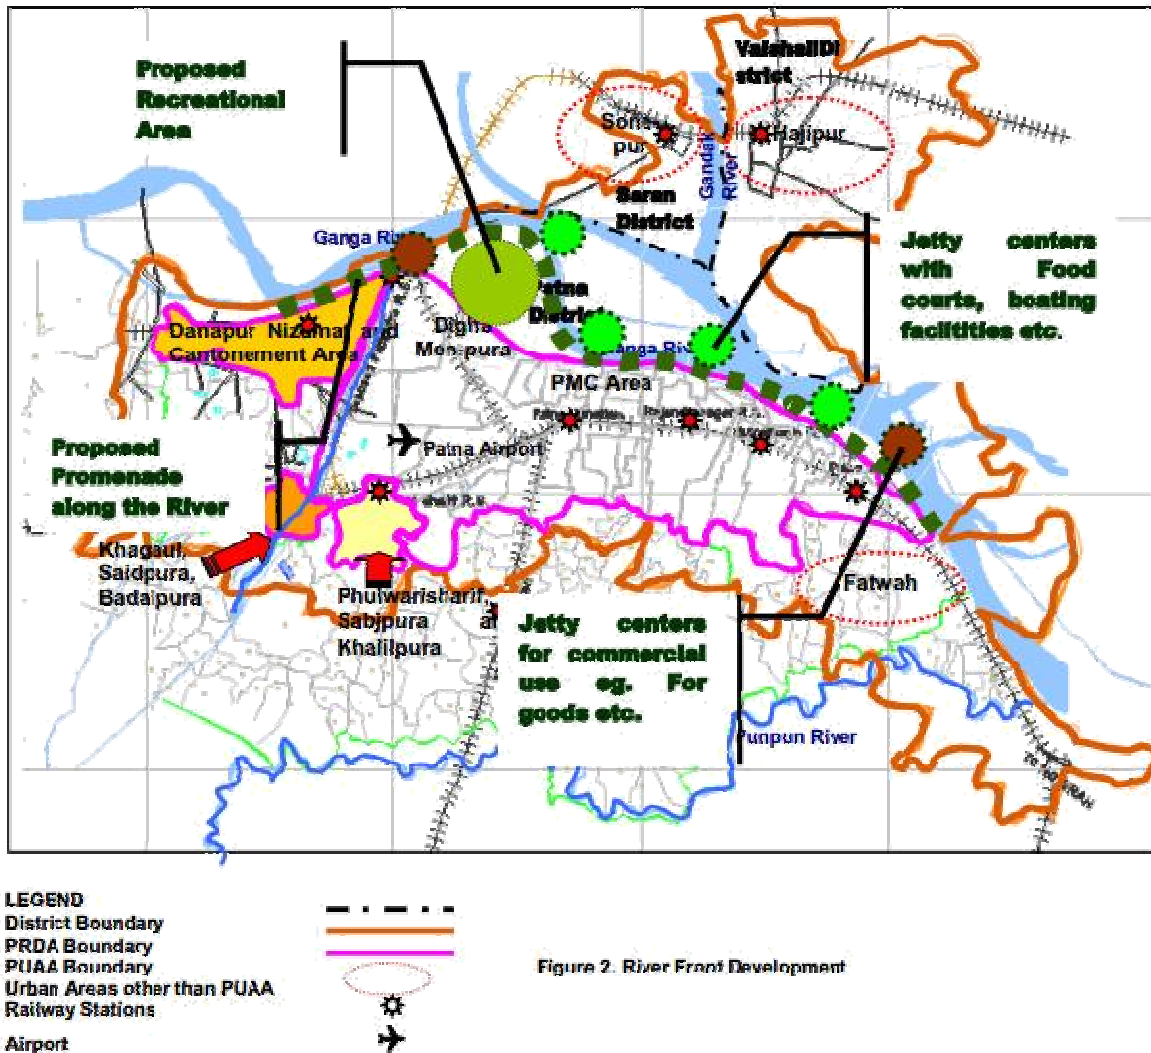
Proposed Recreational Area

VaishaliDi strict

Sonpur

Hajipur

Saran District

Gandak River

Ganga River

Jetty centers with Food courts, boating facilitities etc.

Danapur Nizamat and Cantonement Area

Digha Mainpura

Patna District

Ganga River

PMC Area

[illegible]

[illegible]

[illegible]

Patna Airport

Proposed Promenade along the River

Khagaul, Saidpura, Badalpura

Phulwarisharif, Sabjpura and Khalilpura

Jetty centers for commercial use eg. For goods etc.

Fatwah

Punpun River

LEGEND
District Boundary
PRDA Boundary
PUAA Boundary
Urban Areas other than PUAA
Railway Stations
Airport

Figure 2. River Front Development